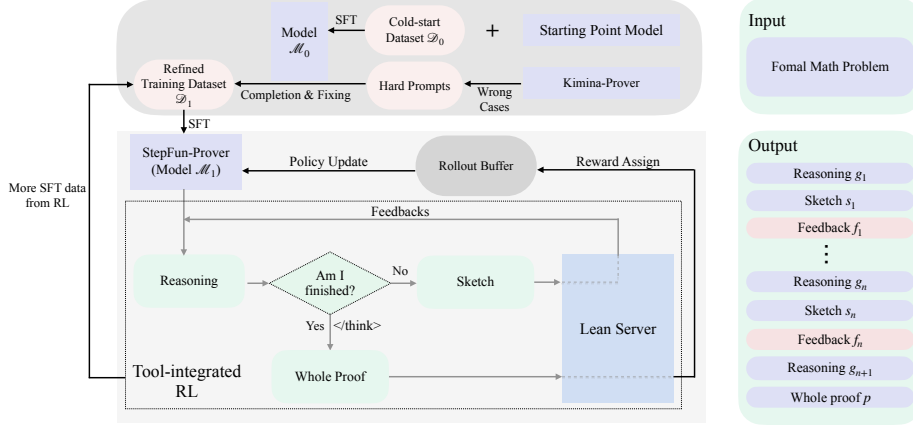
Model $\mathscr{M}_0$

SFT

Cold-start Dataset $\mathscr{D}_0$

+

Starting Point Model

Refined Training Dataset $\mathscr{D}_1$

Completion & Fixing

Hard Prompts

Wrong Cases

Kimina-Prover

SFT

StepFun-Prover (Model $\mathscr{M}_1$)

Policy Update

Rollout Buffer

Reward Assign

More SFT data from RL

Feedbacks

Reasoning

Am I finished?

No

Sketch

Yes </think>

Lean Server

Tool-integrated RL

Whole Proof

Input

Fomal Math Problem

Output

Reasoning $g_1$

Sketch $s_1$

Feedback $f_1$

⋮

Reasoning $g_n$

Sketch $s_n$

Feedback $f_n$

Reasoning $g_{n+1}$

Whole proof $p$